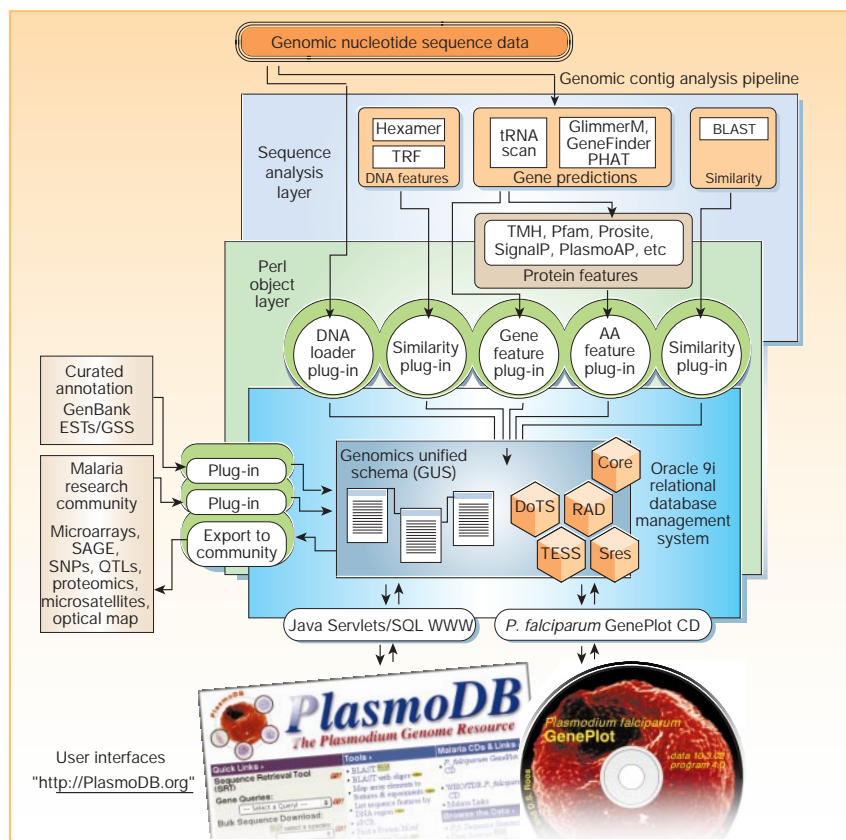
Genomic nucleotide sequence data

Genomic contig analysis pipeline

Sequence analysis layer

Hexamer

TRF

DNA features

tRNA scan

GlimmerM, GeneFinder PHAT

Gene predictions

BLAST

Similarity

TMH, Pfam, Prosite, SignalP, PlasmoAP, etc

Protein features

Perl object layer

DNA loader plug-in

Similarity plug-in

Gene feature plug-in

AA feature plug-in

Similarity plug-in

Curated annotation GenBank ESTs/GSS

Malaria research community

Microarrays, SAGE, SNPs, QTLs, proteomics, microsatellites, optical map

Plug-in

Plug-in

Export to community

Genomics unified schema (GUS)

Core

DoTS

RAD

TESS

Sres

Oracle 9i relational database management system

Java Servlets/SQL WWW

*P. falciparum* GenePlot CD

PlasmoDB

The Plasmodium Genome Resource

Quick Links

Tools

Malaria CDs & Links

Sequence Retrieval Tool (SRT)

Gene Queries:

Bulk Sequence Download:

Plasmodium falciparum

GenePlot

data 10.3.01
program 4.0

User interfaces

"http://PlasmoDB.org"